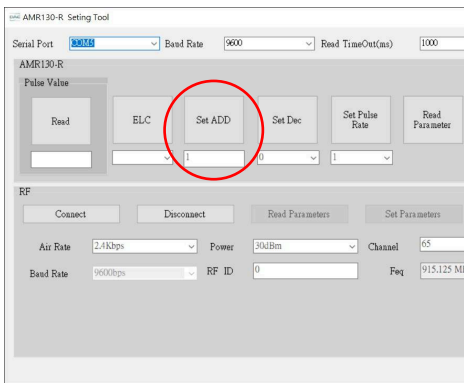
AMR130-R Seting Tool

Serial Port COM5 Baud Rate 9600 Read TimeOut(ms) 1000

AMR130-R

Pulse Value

Read

ELC

Set ADD

Set Dec

Set Pulse Rate

Read Parameter

1

0

1

RF

Connect

Disconnect

Read Parameters

Set Parameters

Air Rate 2.4Kbps Power 30dBm Channel 65

Baud Rate 9600bps RF ID 0 Feq 915.125 M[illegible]